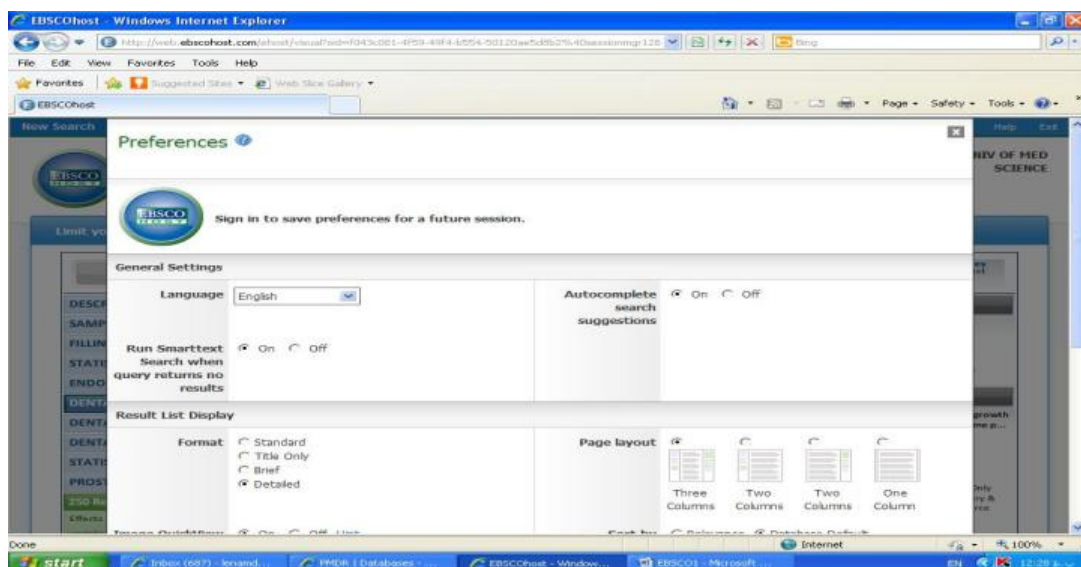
EBSCOhost - Windows Internet Explorer

http://web.ebscohost.com/ehost/visual?sid=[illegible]

Bing

File Edit View Favorites Tools Help

Favorites Suggested Sites Web Slice Gallery

EBSCOhost

Page Safety Tools

New Search

Help Exit

NIV OF MED SCIENCE

Limit yo

DESC
SAMP
FILLIN
STATI
ENDO
DENT
DENT
DENT
STATI
PROST

growth
me p...

Preferences

Sign in to save preferences for a future session.

General Settings

Language English

Autocomplete search suggestions On Off

Run Smarttext Search when query returns no results On Off

Result List Display

Format Standard Title Only Brief Detailed

Page layout

Three Columns Two Columns Two Columns One Column

Image QuickView On Off Limit

Sort by Relevance Database Default

Done

Internet

100%

start Inbox (687) - lenand... PMDR | Databases - ... EBSCOhost - Window... EBSCO1 - Microsoft ...

EN 12:28